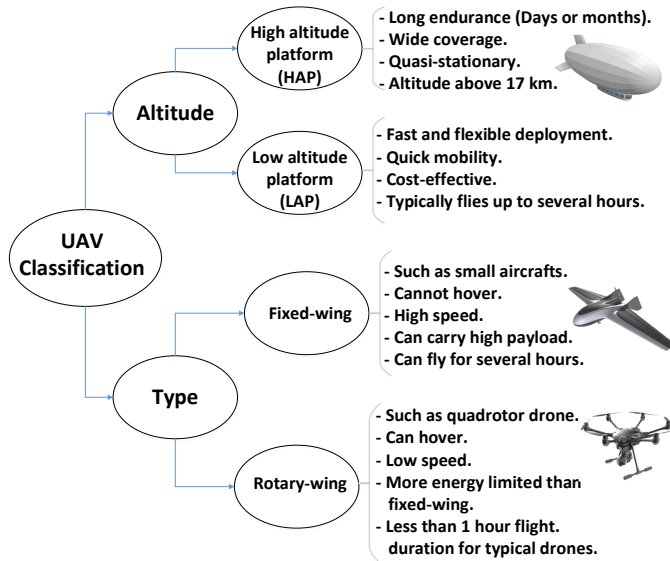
UAV Classification

Altitude

High altitude platform (HAP)

- Long endurance (Days or months).
- Wide coverage.
- Quasi-stationary.
- Altitude above 17 km.

Low altitude platform (LAP)

- Fast and flexible deployment.
- Quick mobility.
- Cost-effective.
- Typically flies up to several hours.

Type

Fixed-wing

- Such as small aircrafts.
- Cannot hover.
- High speed.
- Can carry high payload.
- Can fly for several hours.

Rotary-wing

- Such as quadrotor drone.
- Can hover.
- Low speed.
- More energy limited than fixed-wing.
- Less than 1 hour flight. duration for typical drones.